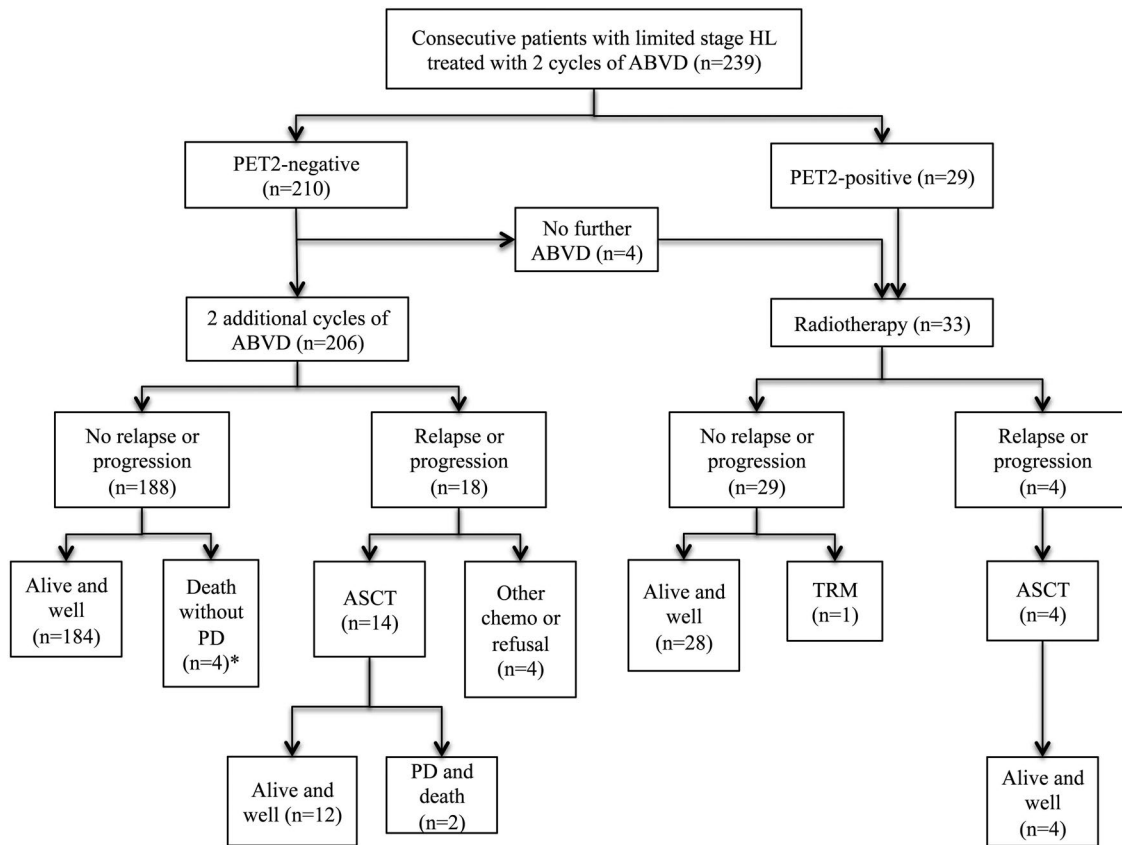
Consecutive patients with limited stage HL treated with 2 cycles of ABVD (n=239)

PET2-negative (n=210)

PET2-positive (n=29)

No further ABVD (n=4)

2 additional cycles of ABVD (n=206)

Radiotherapy (n=33)

No relapse or progression (n=188)

Relapse or progression (n=18)

No relapse or progression (n=29)

Relapse or progression (n=4)

Alive and well (n=184)

Death without PD (n=4)*

ASCT (n=14)

Other chemo or refusal (n=4)

Alive and well (n=28)

TRM (n=1)

ASCT (n=4)

Alive and well (n=12)

PD and death (n=2)

Alive and well (n=4)